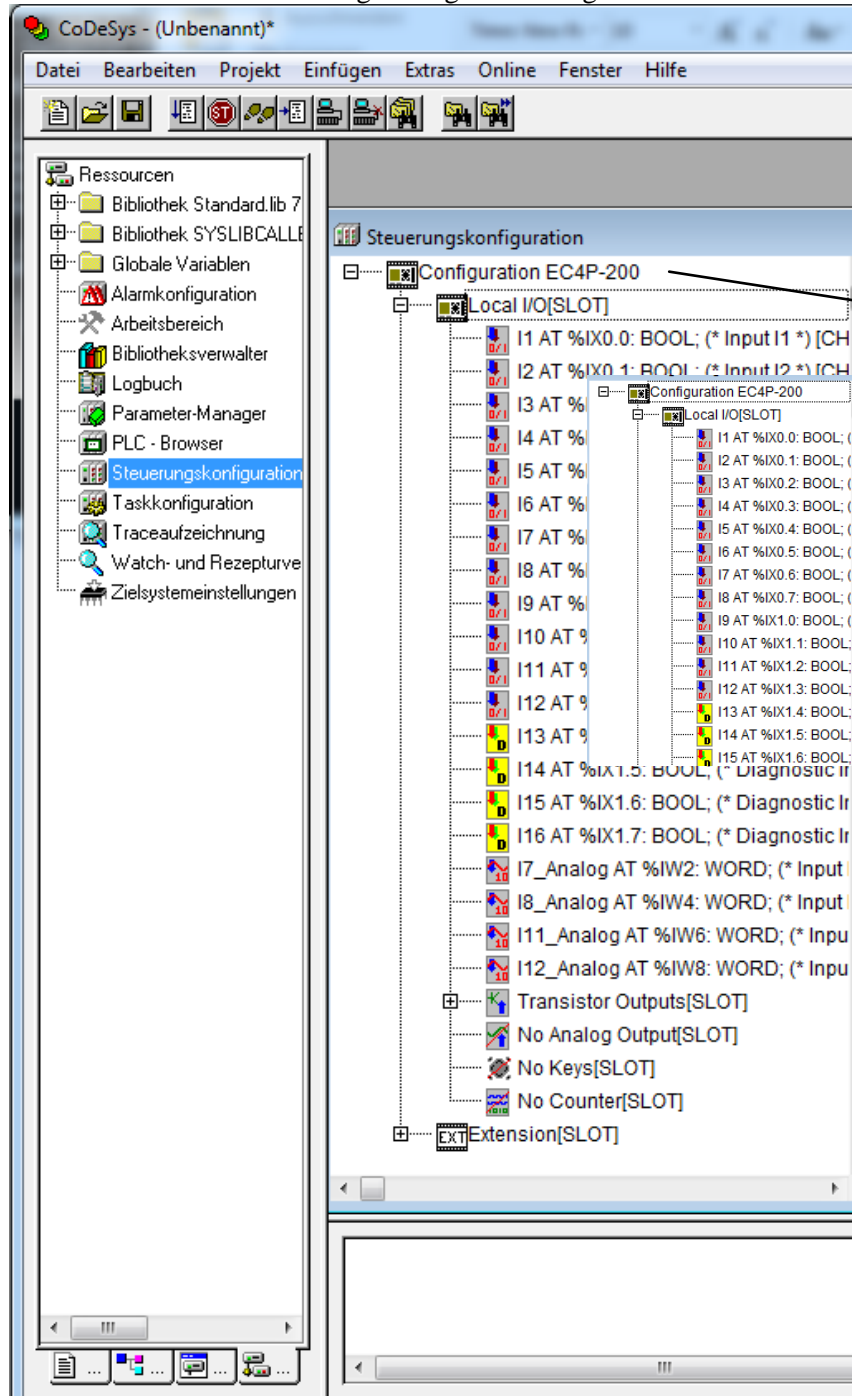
CoDeSys - (Unbenannt)*

Datei Bearbeiten Projekt Einfügen Extras Online Fenster Hilfe

Ressourcen
Bibliothek Standard.lib 7
Bibliothek SYSLIBCALLE
Globale Variablen
Alarmkonfiguration
Arbeitsbereich
Bibliotheksverwalter
Logbuch
Parameter-Manager
PLC - Browser
Steuerungskonfiguration
Taskkonfiguration
Traceaufzeichnung
Watch- und Rezepturve
Zielsystemeinstellungen

Steuerungskonfiguration

Configuration EC4P-200
Local I/O[SLOT]
I1 AT %IX0.0: BOOL; (* Input I1 *) [CH
I2 AT %IX0.1: BOOL; (* Input I2 *) [CH
I3 AT %
I4 AT %
I5 AT %
I6 AT %
I7 AT %
I8 AT %
I9 AT %
I10 AT %
I11 AT %
I12 AT %
I13 AT %
I14 AT %IX1.5: BOOL; (* Diagnostic In
I15 AT %IX1.6: BOOL; (* Diagnostic In
I16 AT %IX1.7: BOOL; (* Diagnostic In
I7_Analog AT %IW2: WORD; (* Input
I8_Analog AT %IW4: WORD; (* Input
I11_Analog AT %IW6: WORD; (* Inpu
I12_Analog AT %IW8: WORD; (* Inpu
Transistor Outputs[SLOT]
No Analog Output[SLOT]
No Keys[SLOT]
No Counter[SLOT]
Extension[SLOT]

Configuration EC4P-200
Local I/O[SLOT]
I1 AT %IX0.0: BOOL; (
I2 AT %IX0.1: BOOL; (
I3 AT %IX0.2: BOOL; (
I4 AT %IX0.3: BOOL; (
I5 AT %IX0.4: BOOL; (
I6 AT %IX0.5: BOOL; (
I7 AT %IX0.6: BOOL; (
I8 AT %IX0.7: BOOL; (
I9 AT %IX1.0: BOOL; (
I10 AT %IX1.1: BOOL;
I11 AT %IX1.2: BOOL;
I12 AT %IX1.3: BOOL;
I13 AT %IX1.4: BOOL;
I14 AT %IX1.5: BOOL;
I15 AT %IX1.6: BOOL;